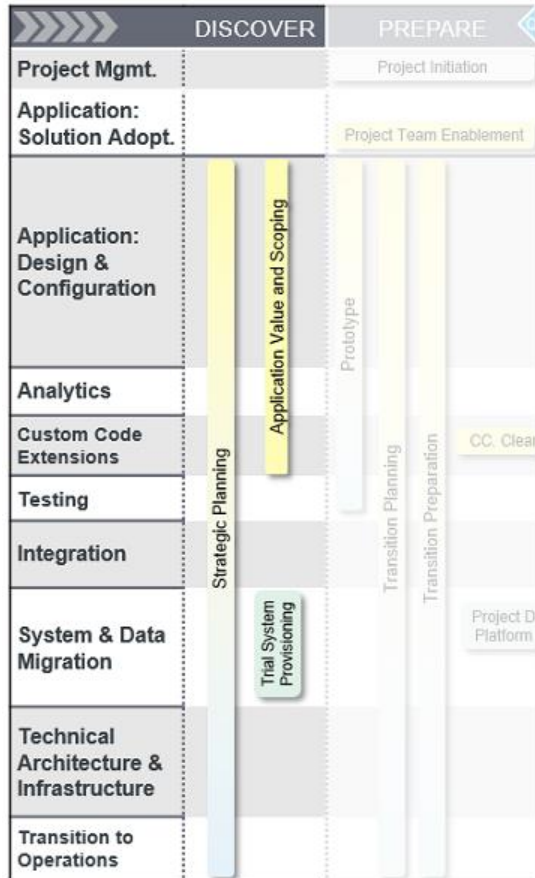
DISCOVER
PREPARE

Project Mgmt.
Project Initiation

Application: Solution Adopt.
Project Team Enablement

Application: Design & Configuration

Analytics

Custom Code Extensions
CC. Clear

Testing

Integration

System & Data Migration
Project D
Platform

Technical Architecture & Infrastructure

Transition to Operations

Strategic Planning
Application Value and Scoping
Trial System Provisioning
Prototype
Transition Planning
Transition Preparation